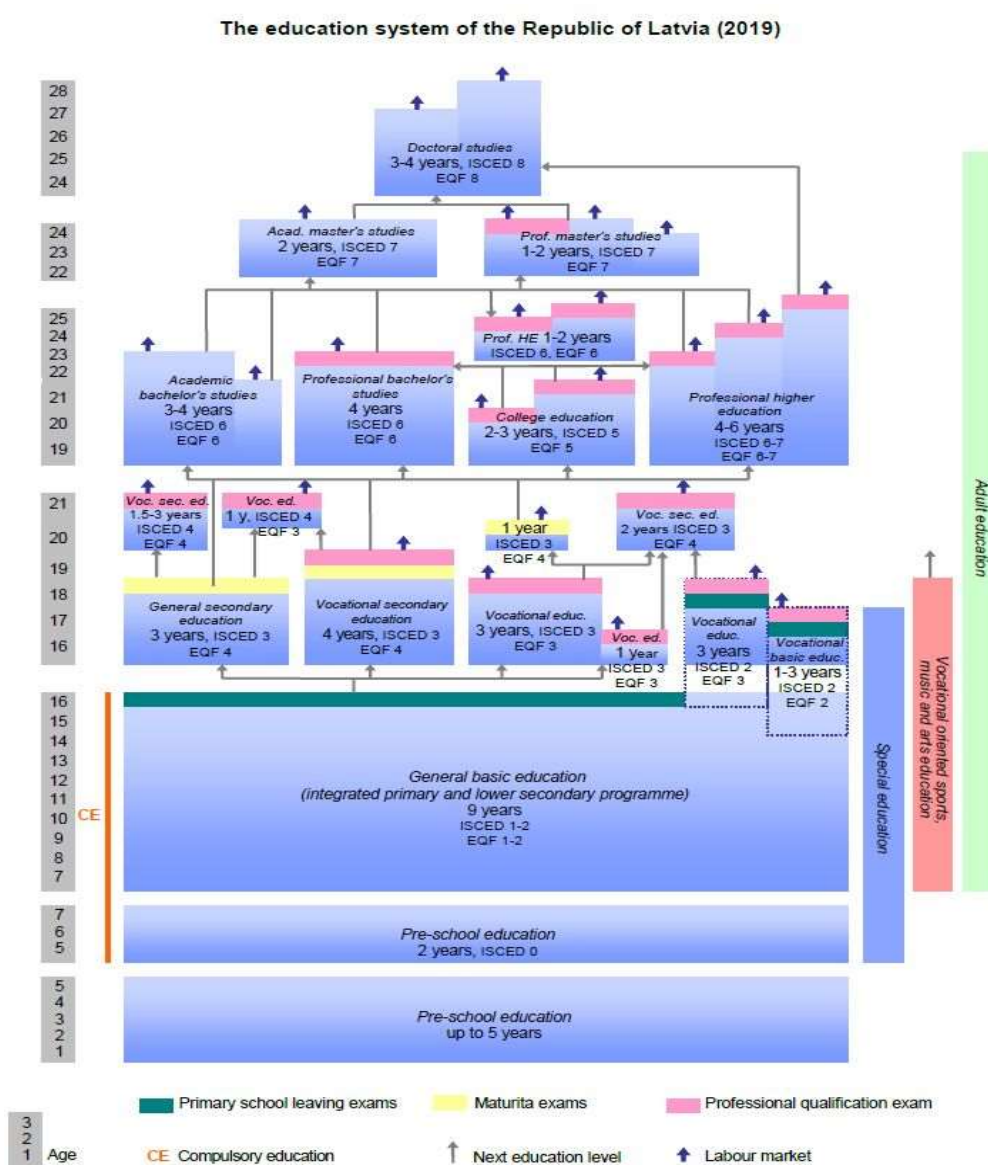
The education system of the Republic of Latvia (2019)

28
27
26
25
24

Doctoral studies
3-4 years, ISCED 8
EQF 8

24
23
22

Acad. master's studies
2 years, ISCED 7
EQF 7

Prof. master's studies
1-2 years, ISCED 7
EQF 7

25
24
23
22
21
20
19

Prof. HE 1-2 years
ISCED 6, EQF 6

Academic bachelor's studies
3-4 years
ISCED 6
EQF 6

Professional bachelor's studies
4 years
ISCED 6
EQF 6

College education
2-3 years, ISCED 5
EQF 5

Professional higher education
4-6 years
ISCED 6-7
EQF 6-7

21
20
19
18
17
16

Voc. sec. ed.
1.5-3 years
ISCED 4
EQF 4

Voc. ed.
1 y, ISCED 4
EQF 3

1 year
ISCED 3
EQF 4

Voc. sec. ed.
2 years ISCED 3
EQF 4

General secondary education
3 years, ISCED 3
EQF 4

Vocational secondary education
4 years, ISCED 3
EQF 4

Vocational educ.
3 years, ISCED 3
EQF 3

Voc. ed.
1 year
ISCED 3
EQF 3

Vocational educ.
3 years
ISCED 2
EQF 3

Vocational basic educ.
1-3 years
ISCED 2
EQF 2

16
15
14
13
12
11
10
9
8
7

CE

General basic education
(integrated primary and lower secondary programme)
9 years
ISCED 1-2
EQF 1-2

7
6
5

Pre-school education
2 years, ISCED 0

5
4
3
2
1

Pre-school education
up to 5 years

Special education

Vocational oriented sports, music and arts education

Adult education

Primary school leaving exams
Maturita exams
Professional qualification exam

3
2
1 Age
CE Compulsory education
Next education level
Labour market